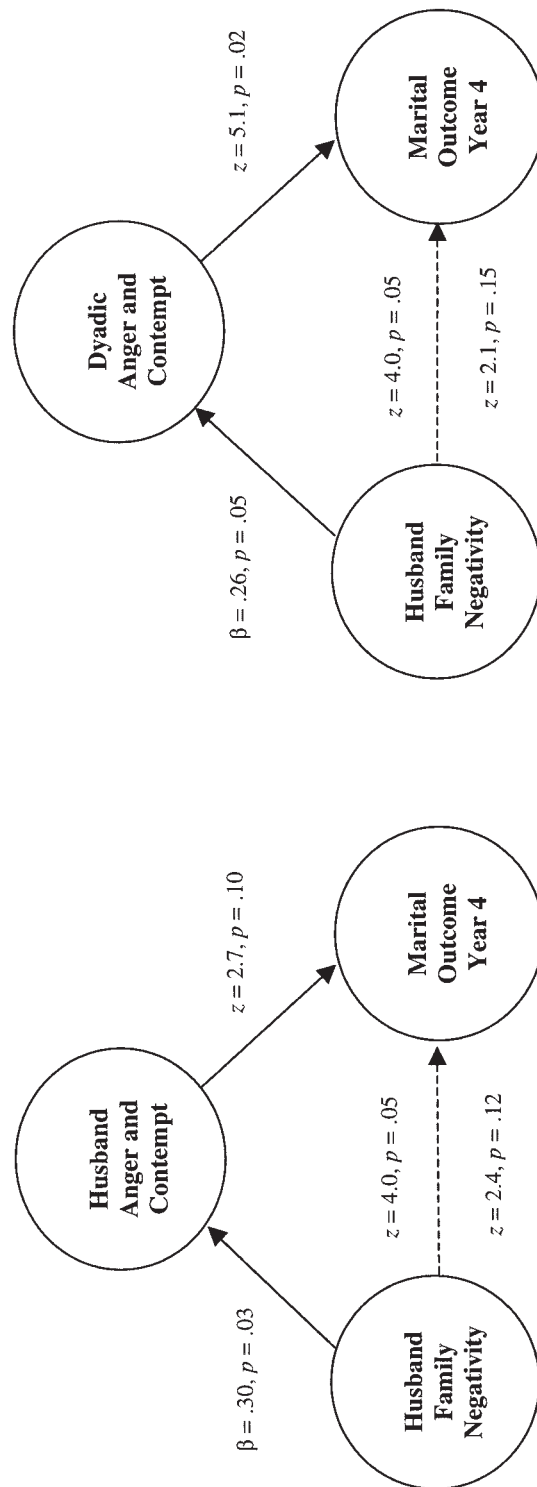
Husband Family Negativity

$\beta = .30, p = .03$

Husband Anger and Contempt

$z = 2.7, p = .10$

Marital Outcome Year 4

$z = 4.0, p = .05$

$z = 2.4, p = .12$

Husband Family Negativity

$\beta = .26, p = .05$

Dyadic Anger and Contempt

$z = 5.1, p = .02$

Marital Outcome Year 4

$z = 4.0, p = .05$

$z = 2.1, p = .15$